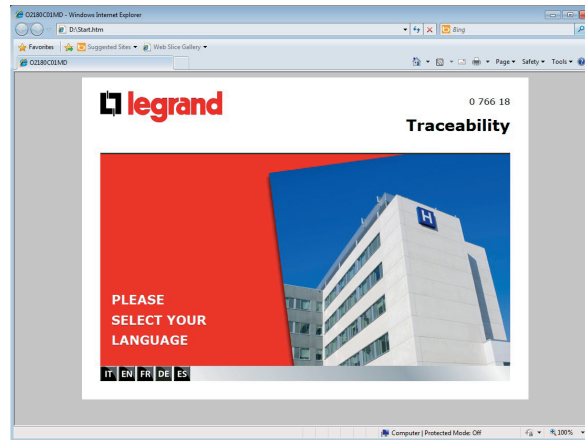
O2180C01MD - Windows Internet Explorer

D:\Start.htm

Bing

Favorites

Suggested Sites

Web Slice Gallery

O2180C01MD

Page

Safety

Tools

legrand

0 766 18

Traceability

H

PLEASE SELECT YOUR LANGUAGE

IT EN FR DE ES

Computer | Protected Mode: Off

100%